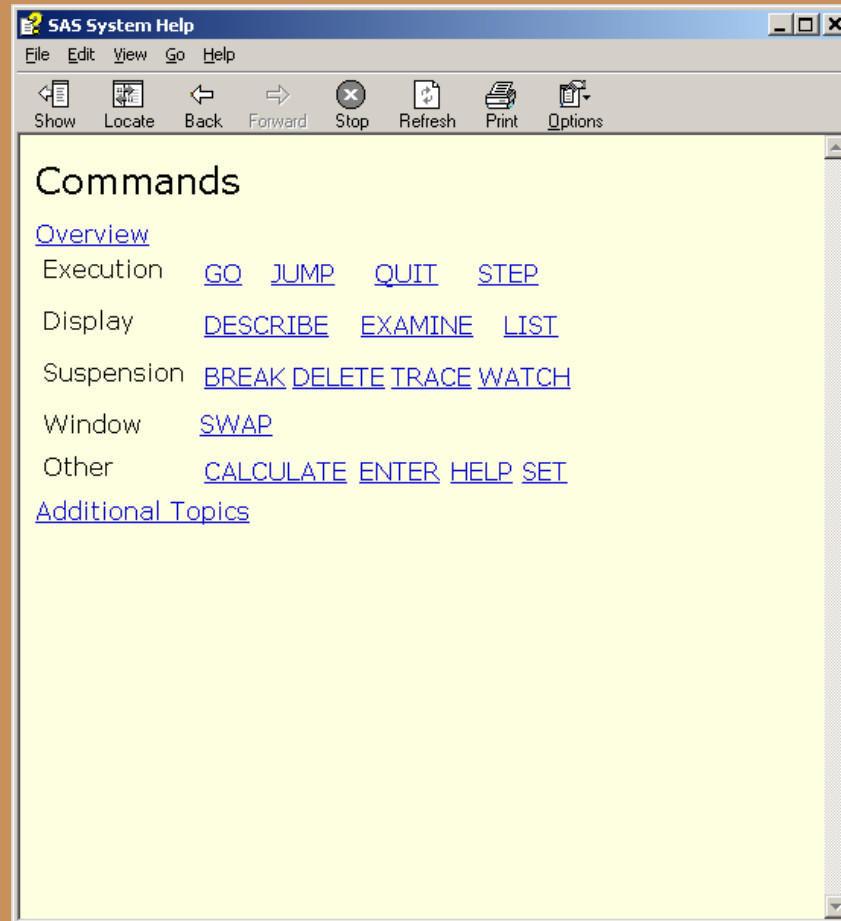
SAS System Help

File Edit View Go Help

Show Locate Back Forward Stop Refresh Print Options

Commands

Overview

| | |
|---|---|
| Execution | GO JUMP QUIT STEP |
| Display | DESCRIBE EXAMINE LIST |
| Suspension | BREAK DELETE TRACE WATCH |
| Window | SWAP |
| Other | CALCULATE ENTER HELP SET |

Additional Topics